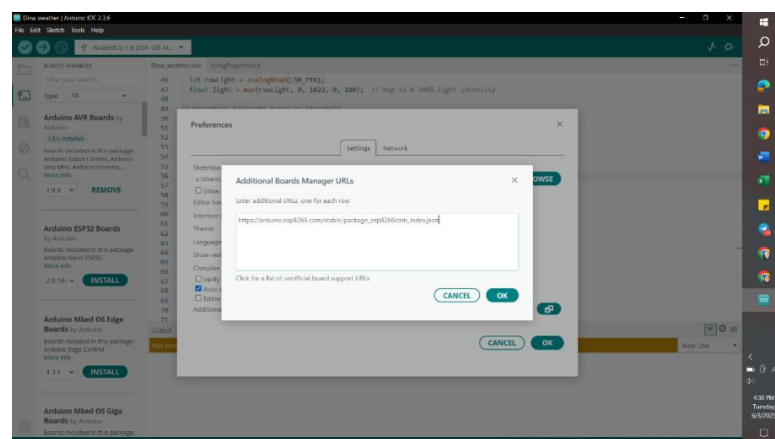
Dina_weather | Arduino IDE 2.3.6

File Edit Sketch Tools Help

NodeMCU 1.0 (ESP-12E M...

BOARDS MANAGER

Filter your search...

Type: All

Arduino AVR Boards by Arduino

1.8.6 installed

Boards included in this package: Arduino Robot Control, Arduino Uno Mini, Arduino Ethernet,...

More info

1.8.6 REMOVE

Arduino ESP32 Boards by Arduino

Boards included in this package: Arduino Nano ESP32

More info

2.0.18-... INSTALL

Arduino Mbed OS Edge Boards by Arduino

Boards included in this package: Arduino Edge Control

More info

4.3.1 INSTALL

Arduino Mbed OS Giga Boards by Arduino

Boards included in this package:

Dina_weather.ino ThingProperties.h

46 int rawLight = analogRead(LDR_PIN);
47 float light = map(rawLight, 0, 1023, 0, 100); // Map to 0-100% light intensity
48
49
50
51
52
53
54
55
56
57
58
59
60
61
62
63
64
65
66
67
68
69
70
71

Output

Preferences

Settings Network

Sketchbook
Show
Editor fon
Interface
Theme
Language
Show verb
Compiler
Verify
Auto
Editor
Additiona

OWSE

Additional Boards Manager URLs

Enter additional URLs, one for each row

https://arduino.esp8266.com/stable/package_esp8266com_index.json

Click for a list of unofficial board support URLs

CANCEL OK

CANCEL OK

New Line

4:30 PM
Tuesday
6/3/2025